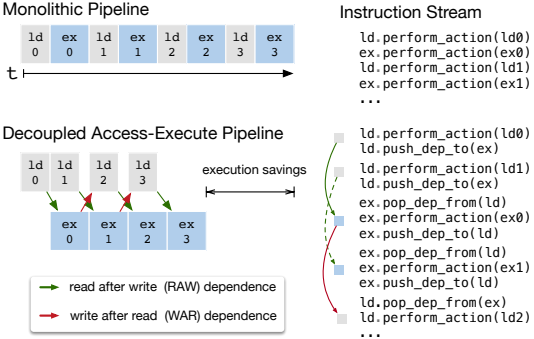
Monolithic Pipeline

| ld 0 | ex 0 | ld 1 | ex 1 | ld 2 | ex 2 | ld 3 | ex 3 |
|---|---|---|---|---|---|---|---|

t

Instruction Stream

ld.perform_action(ld0)
ex.perform_action(ex0)
ld.perform_action(ld1)
ex.perform_action(ex1)
...

Decoupled Access-Execute Pipeline

ld 0 ld 1 ld 2 ld 3

execution savings

ex 0 ex 1 ex 2 ex 3

read after write (RAW) dependence

write after read (WAR) dependence

ld.perform_action(ld0)
ld.push_dep_to(ex)
ld.perform_action(ld1)
ld.push_dep_to(ex)
ex.pop_dep_from(ld)
ex.perform_action(ex0)
ex.push_dep_to(ld)
ex.pop_dep_from(ld)
ex.perform_action(ex1)
ex.push_dep_to(ld)
ld.pop_dep_from(ex)
ld.perform_action(ld2)
...